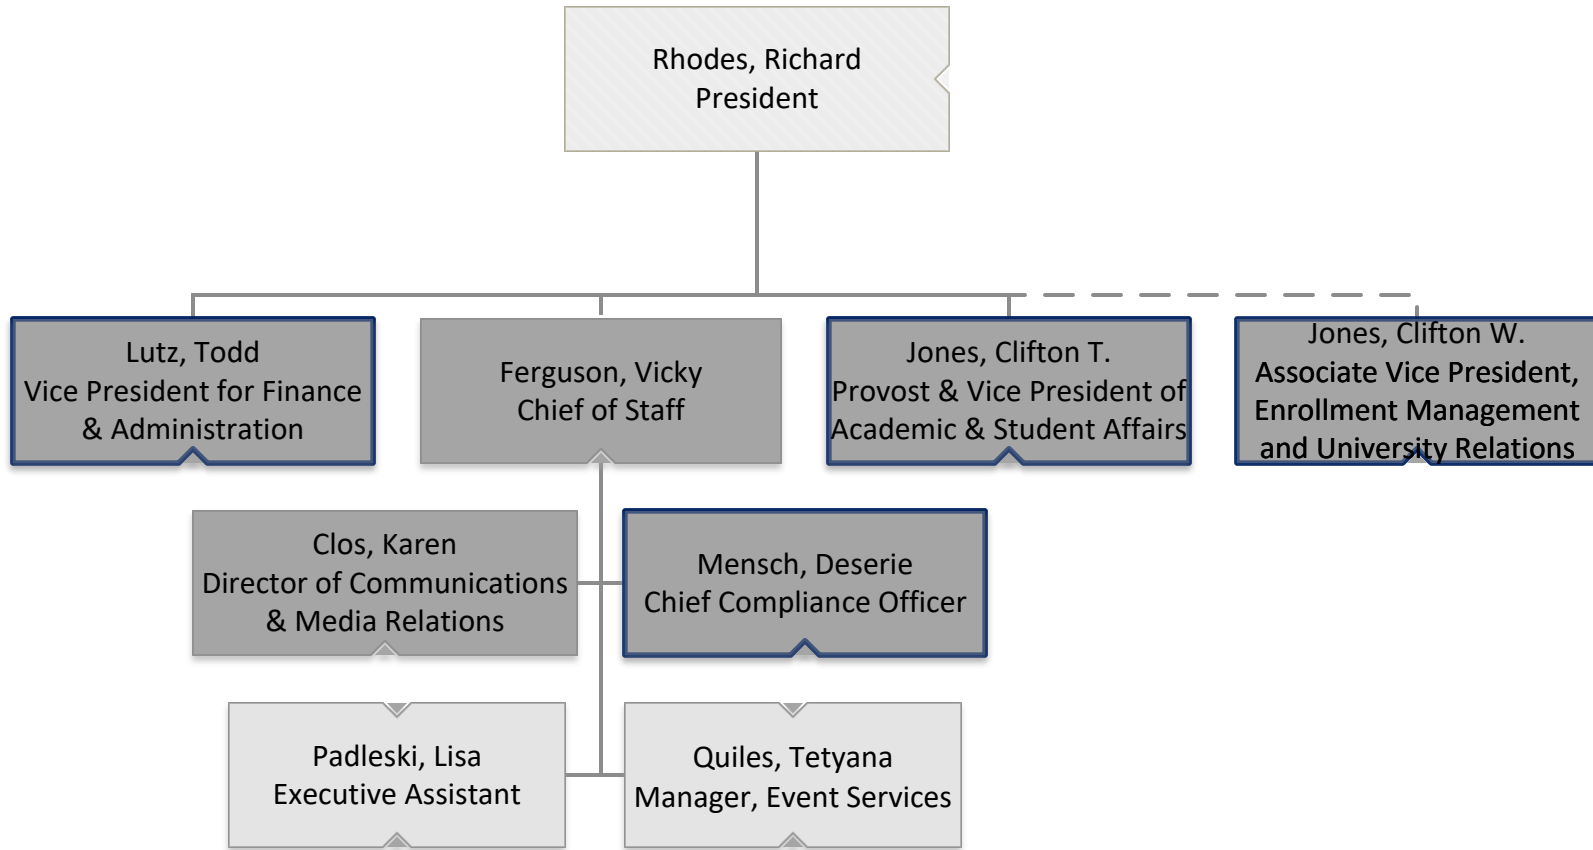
Rhodes, Richard
President

Lutz, Todd
Vice President for Finance & Administration

Ferguson, Vicky
Chief of Staff

Jones, Clifton T.
Provost & Vice President of Academic & Student Affairs

Jones, Clifton W.
Associate Vice President, Enrollment Management and University Relations

Clos, Karen
Director of Communications & Media Relations

Mensch, Deserie
Chief Compliance Officer

Padleski, Lisa
Executive Assistant

Quiles, Tetyana
Manager, Event Services